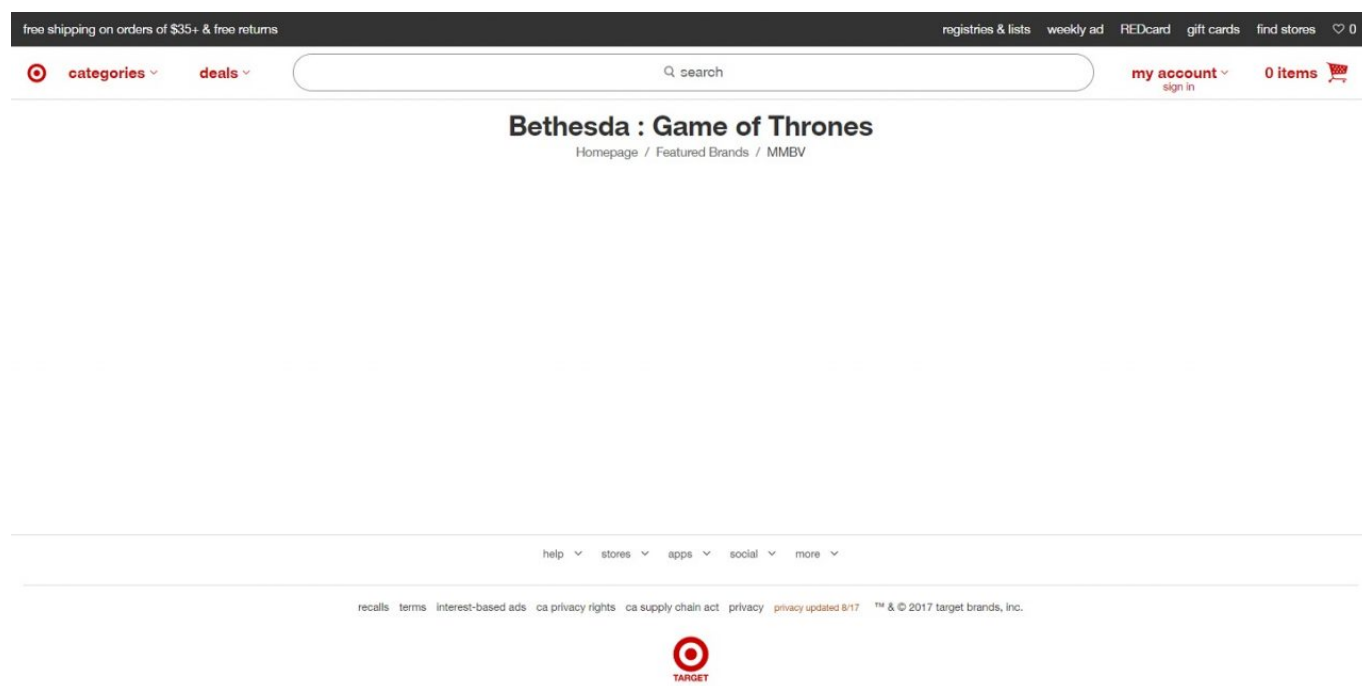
free shipping on orders of $35+ & free returns

registries & lists weekly ad REDcard gift cards find stores ♡ 0

categories deals

search

my account
sign in

0 items

Bethesda : Game of Thrones

Homepage / Featured Brands / MMBV

help stores apps social more

recalls terms interest-based ads ca privacy rights ca supply chain act privacy privacy updated 8/17 ™ & © 2017 target brands, inc.

TARGET